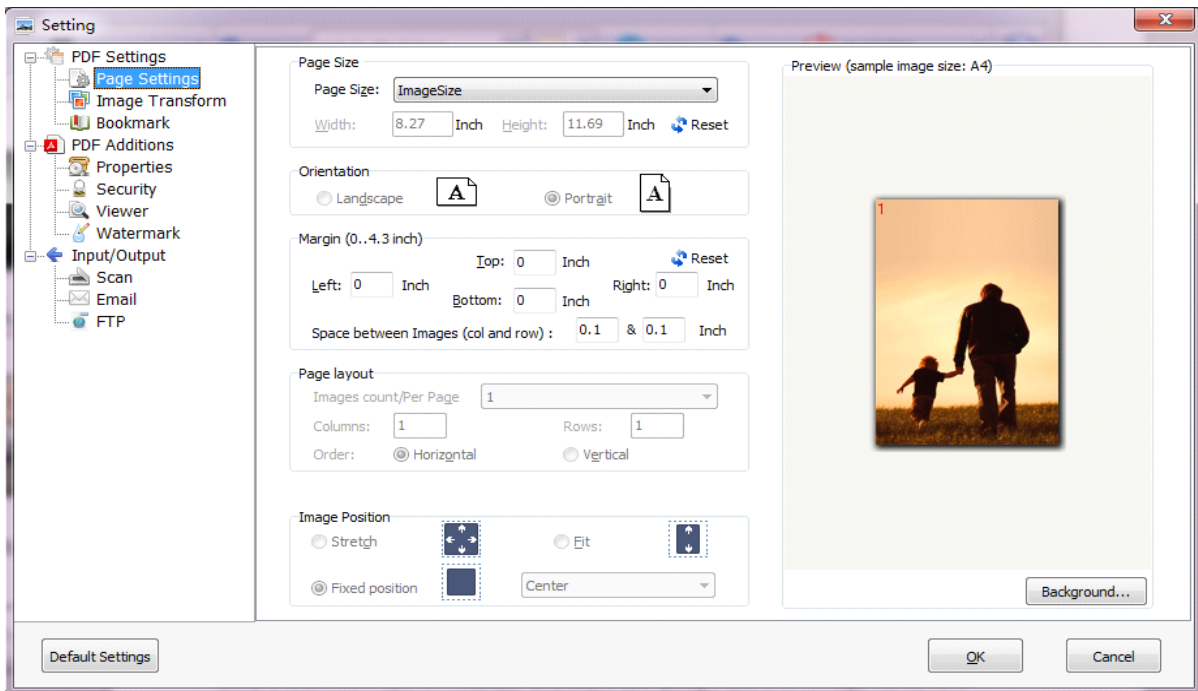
Setting

PDF Settings
Page Settings
Image Transform
Bookmark
PDF Additions
Properties
Security
Viewer
Watermark
Input/Output
Scan
Email
FTP

Page Size
Page Size: ImageSize
Width: 8.27 Inch Height: 11.69 Inch Reset

Orientation
Landscape A
Portrait A

Margin (0..4.3 inch)
Top: 0 Inch
Reset
Left: 0 Inch
Bottom: 0 Inch
Right: 0 Inch
Space between Images (col and row) : 0.1 & 0.1 Inch

Page layout
Images count/Per Page 1
Columns: 1
Rows: 1
Order: Horizontal
Vertical

Image Position
Stretch
Fit
Fixed position
Center

Preview (sample image size: A4)
1
Background...

Default Settings
OK
Cancel